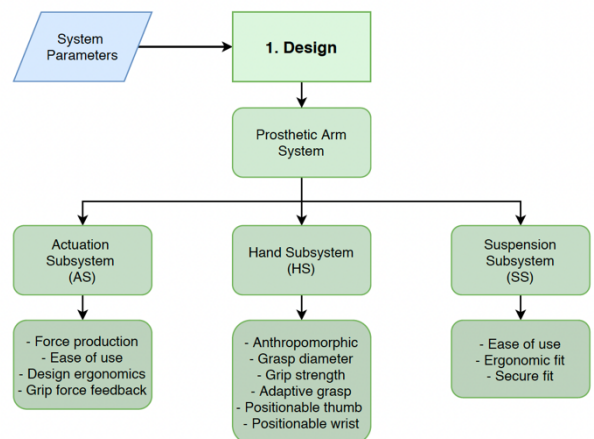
System Parameters

1. Design

Prosthetic Arm System

Actuation Subsystem (AS)

Hand Subsystem (HS)

Suspension Subsystem (SS)

- Force production
- Ease of use
- Design ergonomics
- Grip force feedback

- Anthropomorphic
- Grasp diameter
- Grip strength
- Adaptive grasp
- Positionable thumb
- Positionable wrist

- Ease of use
- Ergonomic fit
- Secure fit